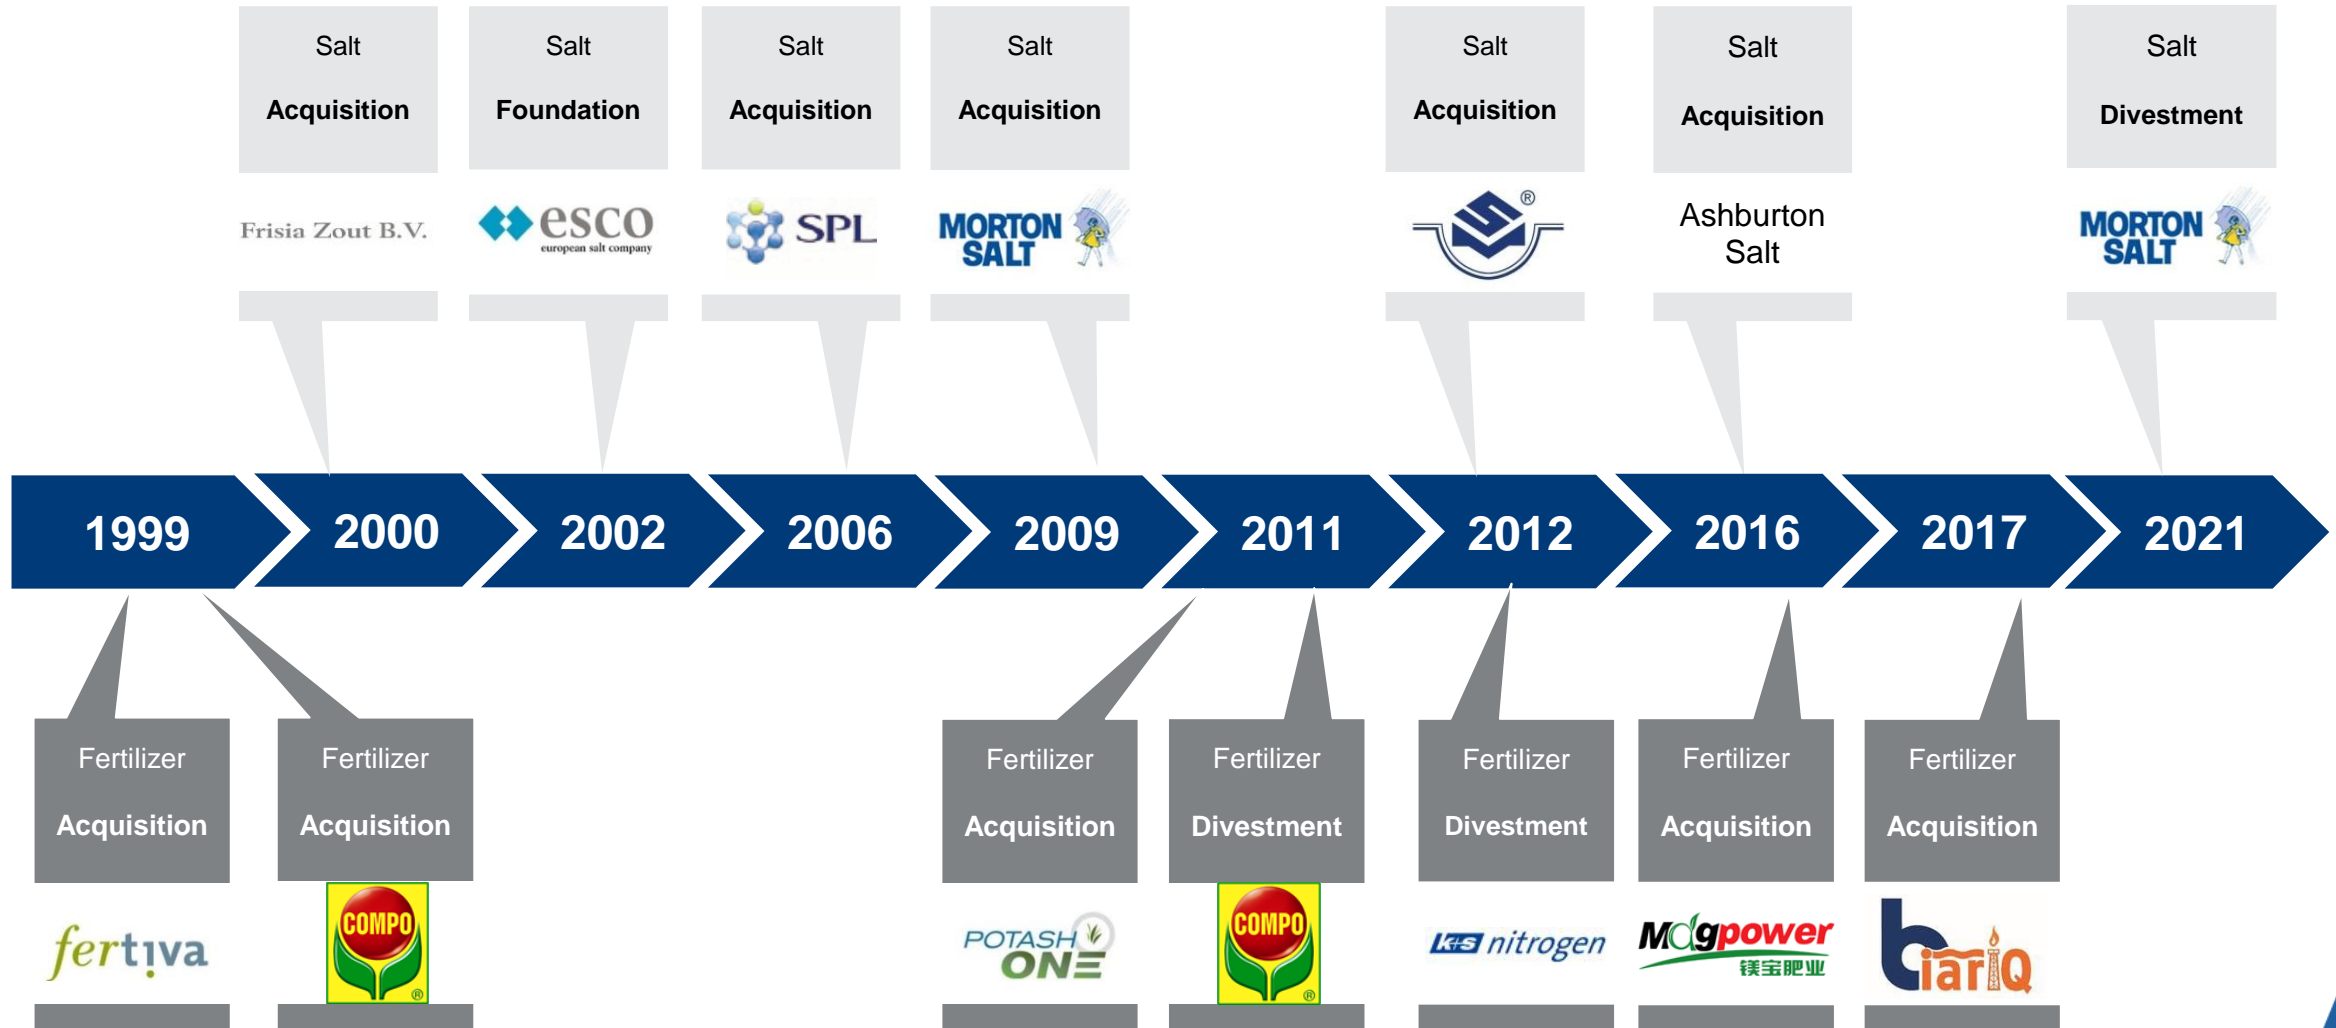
Salt
Acquisition
Frisia Zout B.V.

Salt
Foundation
esco
european salt company

Salt
Acquisition
SPL

Salt
Acquisition
MORTON SALT

Salt
Acquisition
®

Salt
Acquisition
Ashburton Salt

Salt
Divestment
MORTON SALT

1999 2000 2002 2006 2009 2011 2012 2016 2017 2021

Fertilizer
Acquisition
fertiva

Fertilizer
Acquisition
COMPO

Fertilizer
Acquisition
POTASH ONE

Fertilizer
Divestment
COMPO

Fertilizer
Divestment
K+S nitrogen

Fertilizer
Acquisition
Mdgpower
镁宝肥业

Fertilizer
Acquisition
biariQ